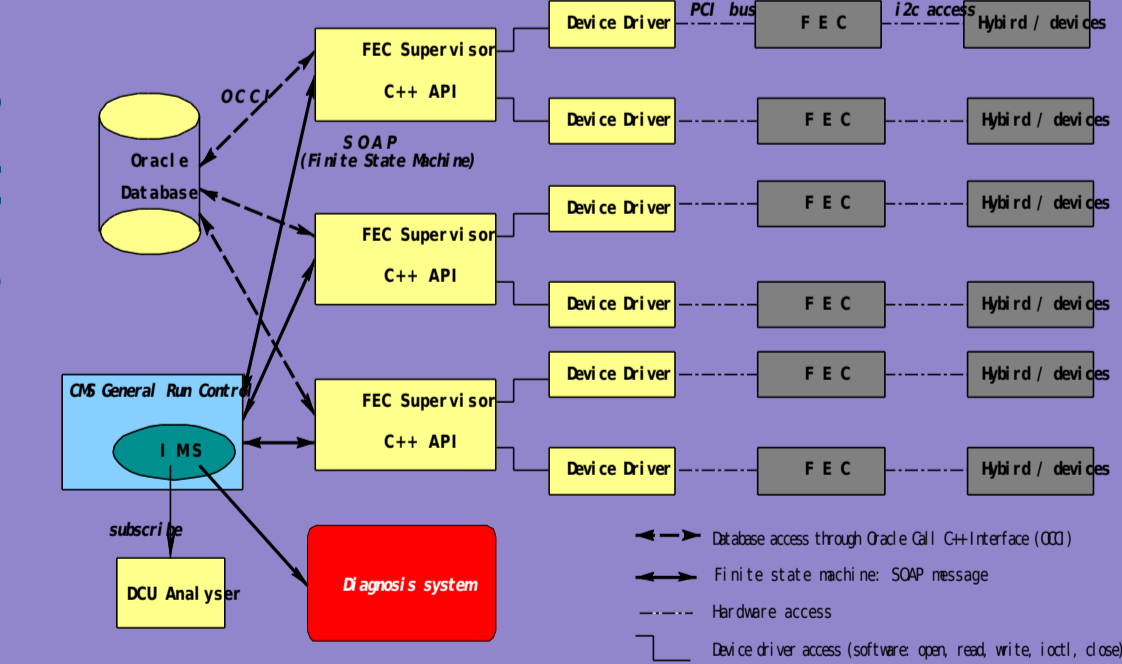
PCI bus
i2c access

Device Driver
F E C
Hybird / devices

FEC Supervisor
C++ API

Device Driver
F E C
Hybird / devices

OCCI

Oracle
Database

SOAP
(Finite State Machine)

FEC Supervisor
C++ API

Device Driver
F E C
Hybird / devices

Device Driver
F E C
Hybird / devices

CMS General Run Control

I MS

FEC Supervisor
C++ API

Device Driver
F E C
Hybird / devices

Device Driver
F E C
Hybird / devices

subscribe

DCU Analyser

Diagnosis system

Database access through Oracle Call C++ Interface (OCCI)
Finite state machine: SOAP message
Hardware access
Device driver access (software: open, read, write, ioctl, close)